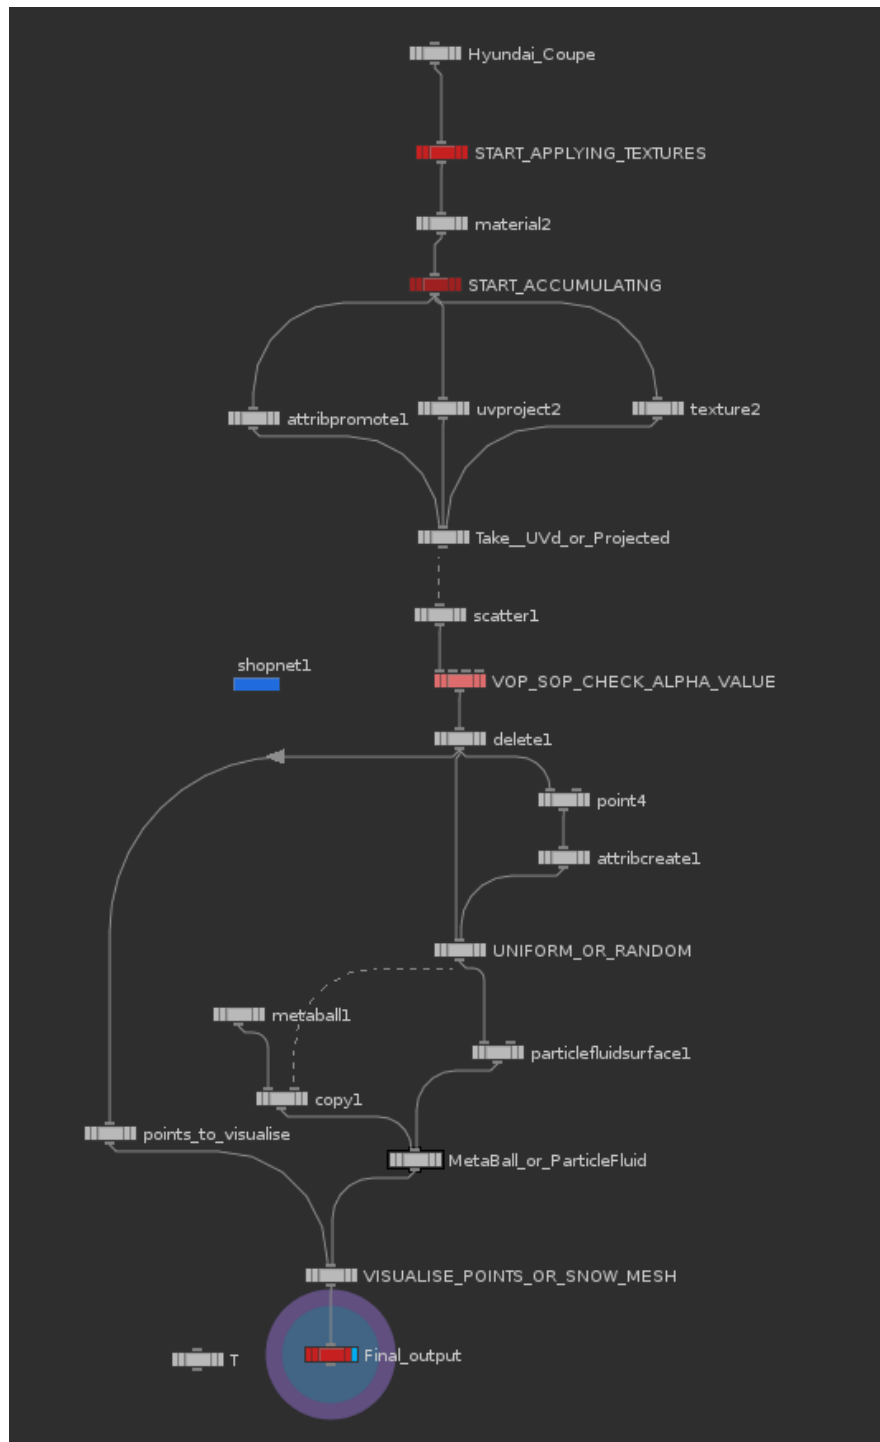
Hyundai_Coupe

START_APPLYING_TEXTURES

material2

START_ACCUMULATING

attribpromote1

uvproject2

texture2

Take__UVd_or_Projected

scatter1

shopnet1

VOP_SOP_CHECK_ALPHA_VALUE

delete1

point4

attribcreate1

UNIFORM_OR_RANDOM

metaball1

particlefluidsurface1

copy1

points_to_visualise

MetaBall_or_ParticleFluid

VISUALISE_POINTS_OR_SNOW_MESH

T

Final_output